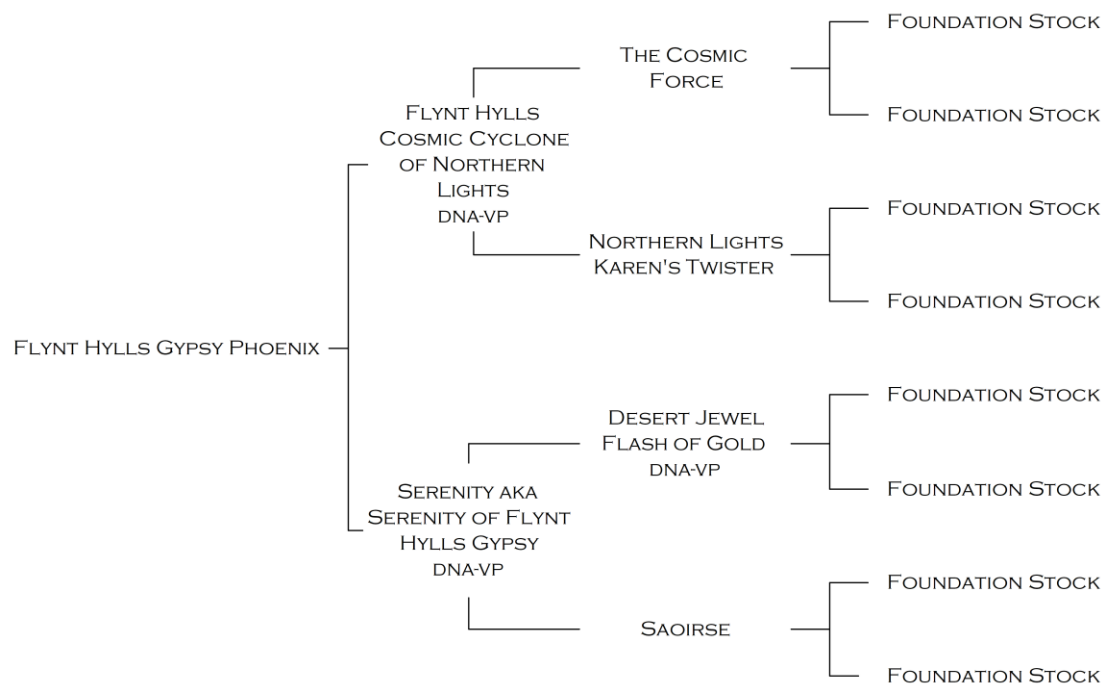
Flynt Hylls Gypsy Phoenix

Flynt Hylls Cosmic Cyclone of Northern Lights dna-vp

The Cosmic Force

Foundation Stock

Foundation Stock

Northern Lights Karen's Twister

Foundation Stock

Foundation Stock

Serenity aka Serenity of Flynt Hylls Gypsy dna-vp

Desert Jewel Flash of Gold dna-vp

Foundation Stock

Foundation Stock

Saoirse

Foundation Stock

Foundation Stock